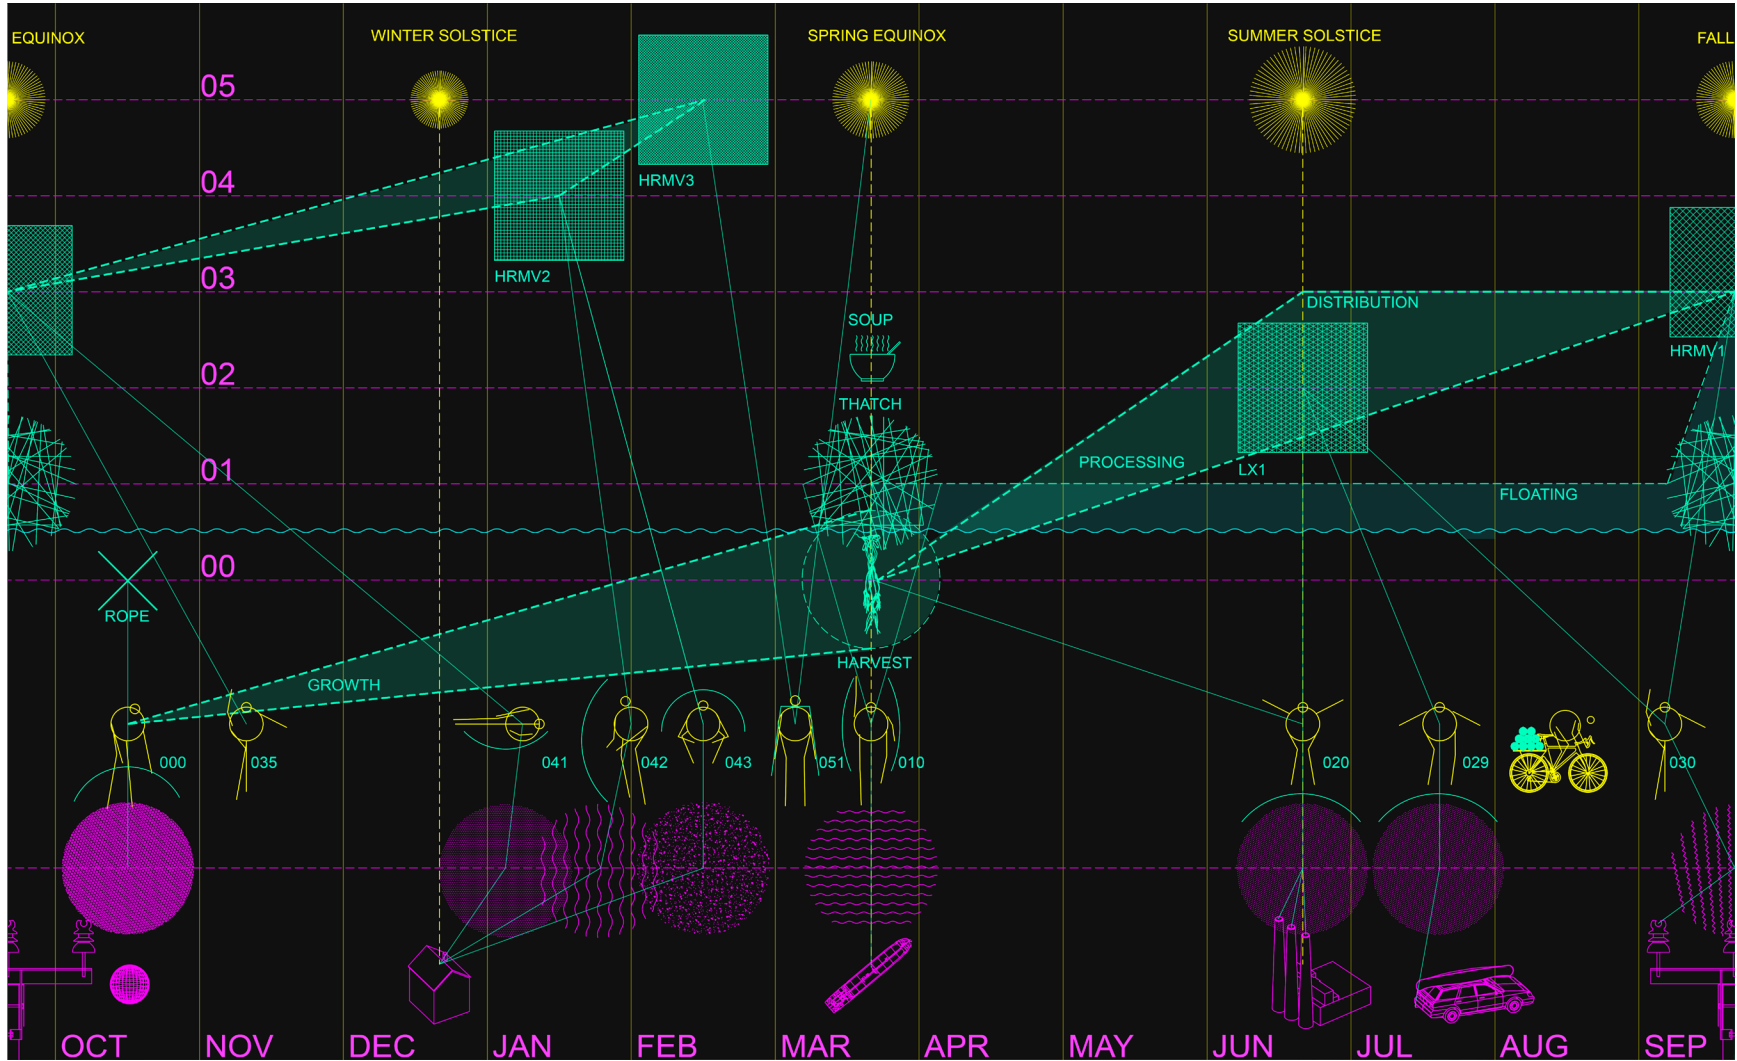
EQUINOX
WINTER SOLSTICE
SPRING EQUINOX
SUMMER SOLSTICE
FALL

05
04
03
02
01
00

HRMV3
HRMV2
HRMV1
SOUP
THATCH
DISTRIBUTION
PROCESSING
LX1
FLOATING
ROPE
GROWTH
HARVEST

000
035
041
042
043
051
010
020
029
030

OCT
NOV
DEC
JAN
FEB
MAR
APR
MAY
JUN
JUL
AUG
SEP